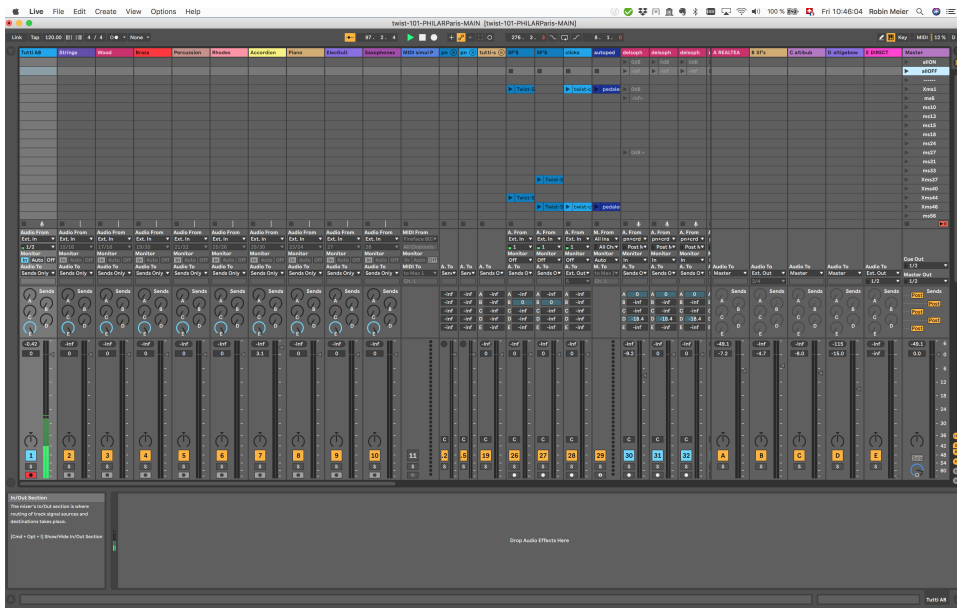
Live File Edit Create View Options Help

100 % Fri 10:46:04 Robin Meier

twist-101-PHILARParis-MAIN [twist-101-PHILARParis-MAIN]

Link Tap 120.00 4 / 4 None

97 . 3 . 4

276 . 3 . 3

8 . 1 . 0

Key MIDI 12 % D

Tutti AB | Strings | Wood | Brass | Percussion | Rhodes | Accordion | Piano | ElecGuit | Saxophones | MIDI simul P | pn | pn | tutti-s | SF'S | SF'S | clicks | autoped | delsoph | delsoph | delsoph | A REALTEA | B SF's | C altibub | D altigebow | E DIRECT | Master

aEON
aEOFF
Xms1
ms6
ms10
ms13
ms15
ms18
ms24
ms27
ms31
ms33
Xms37
Xms40
Xms44
Xms46
ms66

Twist-1
twist-c
pedale

Audio From
Ext. In
1/2
Monitor
In Auto Off
Audio To
Sends Only

MIDI From
MIDI To

Cue Out
1/2
Master Out
1/2

Sends

Post

-0.42
0
-inf
3.1
-48.1
-7.2
-4.7
-6.0
-115
-15.0
0.0

1 2 3 4 5 6 7 8 9 10 11 12 15 19 26 27 28 29 30 31 32 A B C D E

S

In/Out Section
The mixer's In/Out section is where routing of track signal sources and destinations takes place.

[Cmd + Opt + I] Show/Hide In/Out Section

Drop Audio Effects Here

Tutti AB